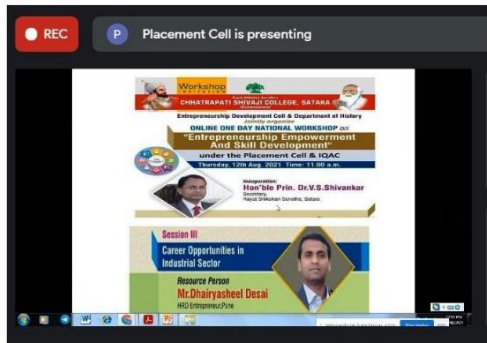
REC

P Placement Cell is presenting

Workshop Invitation

CHHATRAPATI SHIVAJI COLLEGE, SATARA

Entrepreneurship Development Cell & Department of History jointly organize

ONLINE ONE DAY NATIONAL WORKSHOP on

"Entrepreneurship Empowerment And Skill Development"

under the Placement Cell & IQAC

Thursday, 12th Aug. 2021 Time: 11.00 a.m.

Inauguration
Hon'ble Prin. Dr.V.S.Shivankar
Secretary,
Rayat Shikshan Sanstha, Satara.

Session III
Career Opportunities in Industrial Sector

Resource Person
Mr.Dhairyasheel Desai
HRD Entrepreneur,Pune